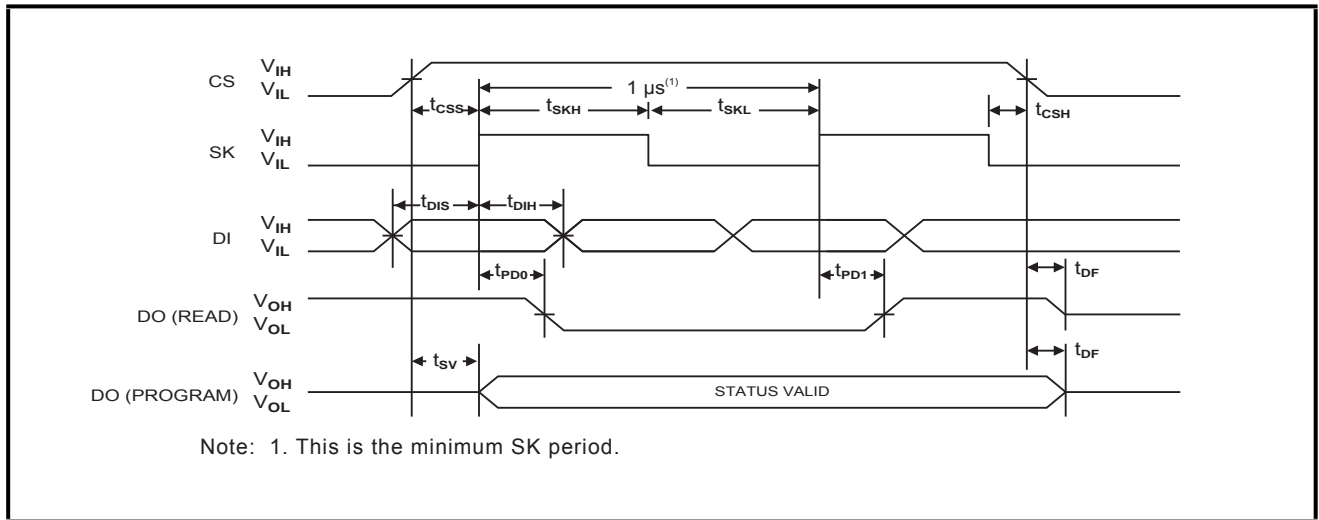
CS $V_{IH}$ $V_{IL}$

1 µs$^{(1)}$

$t_{CSS}$ $t_{SKH}$ $t_{SKL}$ $t_{CSH}$

SK $V_{IH}$ $V_{IL}$

$t_{DIS}$ $t_{DIH}$

DI $V_{IH}$ $V_{IL}$

$t_{PD0}$ $t_{PD1}$ $t_{DF}$

DO (READ) $V_{OH}$ $V_{OL}$

$t_{SV}$ $t_{DF}$

DO (PROGRAM) $V_{OH}$ $V_{OL}$

STATUS VALID

Note: 1. This is the minimum SK period.